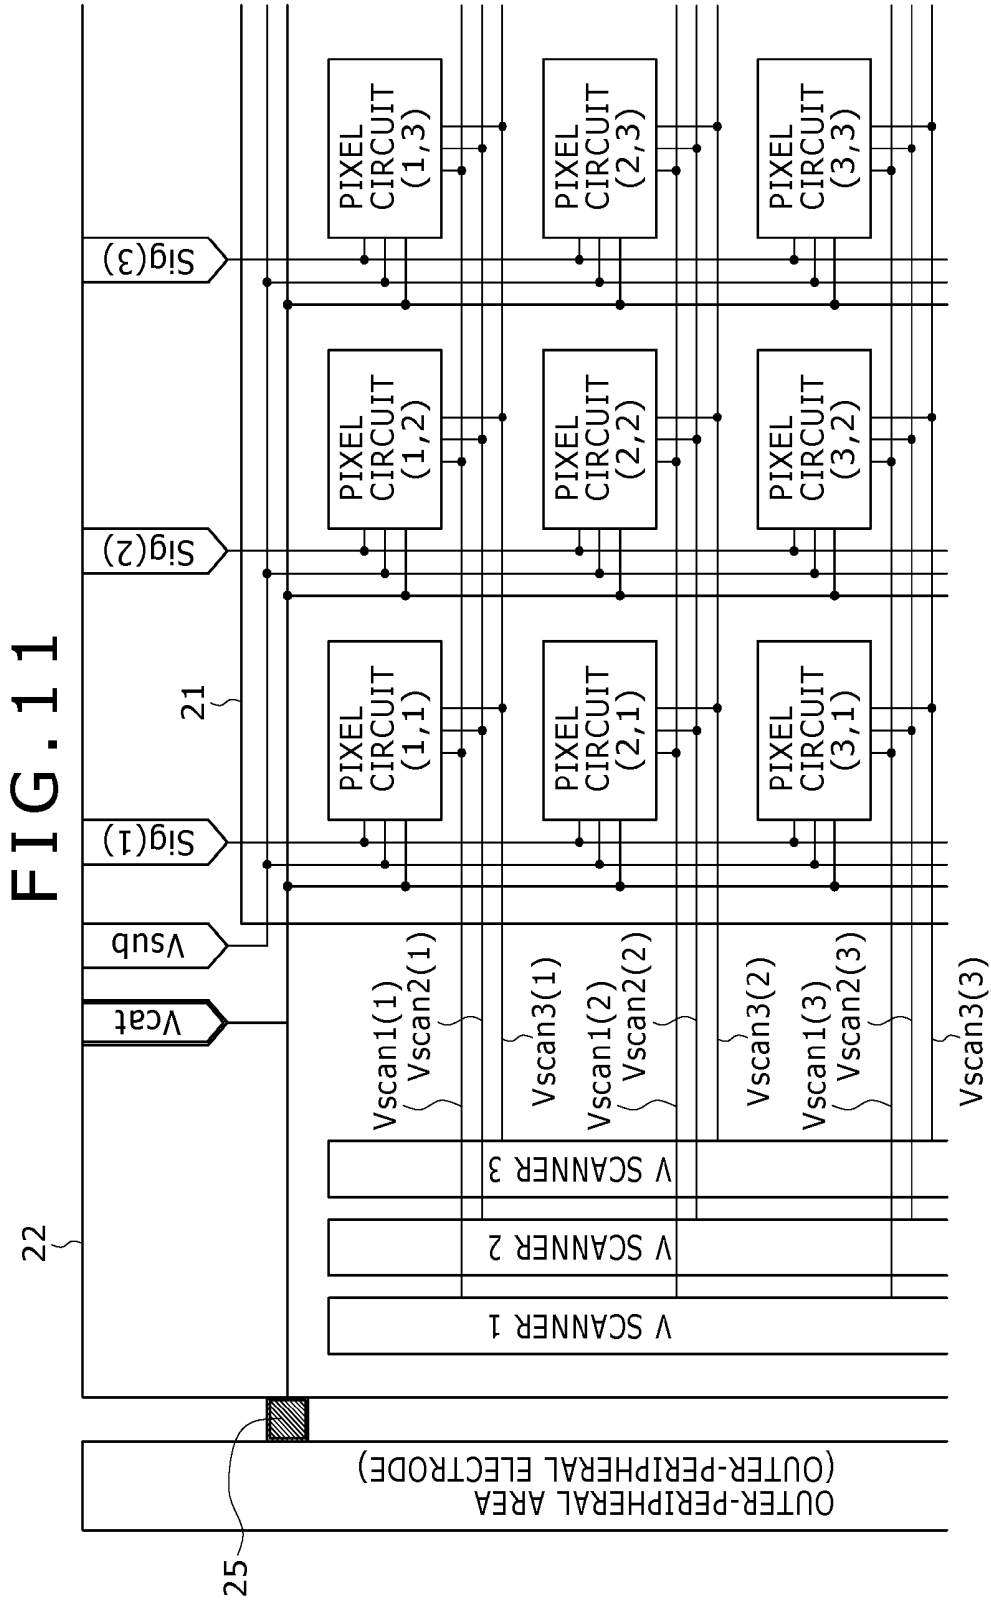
FIG.11

21

22

25

Sig(3)

Sig(2)

Sig(1)

Vsub

Vcat

PIXEL CIRCUIT (1,3)

PIXEL CIRCUIT (2,3)

PIXEL CIRCUIT (3,3)

PIXEL CIRCUIT (1,2)

PIXEL CIRCUIT (2,2)

PIXEL CIRCUIT (3,2)

PIXEL CIRCUIT (1,1)

PIXEL CIRCUIT (2,1)

PIXEL CIRCUIT (3,1)

Vscan1(1)

Vscan2(1)

Vscan3(1)

Vscan1(2)

Vscan2(2)

Vscan3(2)

Vscan1(3)

Vscan2(3)

Vscan3(3)

V SCANNER 3

V SCANNER 2

V SCANNER 1

OUTER-PERIPHERAL AREA (OUTER-PERIPHERAL ELECTRODE)